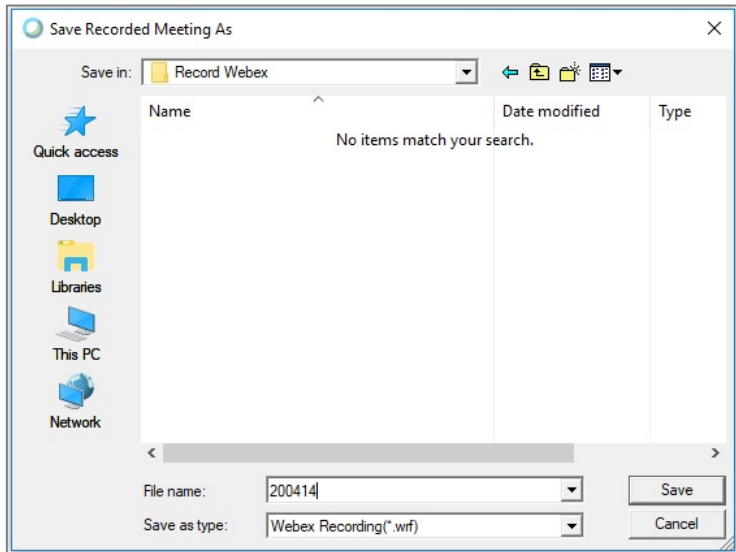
Save Recorded Meeting As

Save in: Record Webex

Quick access

Desktop

Libraries

This PC

Network

| Name | Date modified | Type |
|---|---|---|
| No items match your search. | | |

File name: 200414

Save as type: Webex Recording(*.wrf)

Save

Cancel